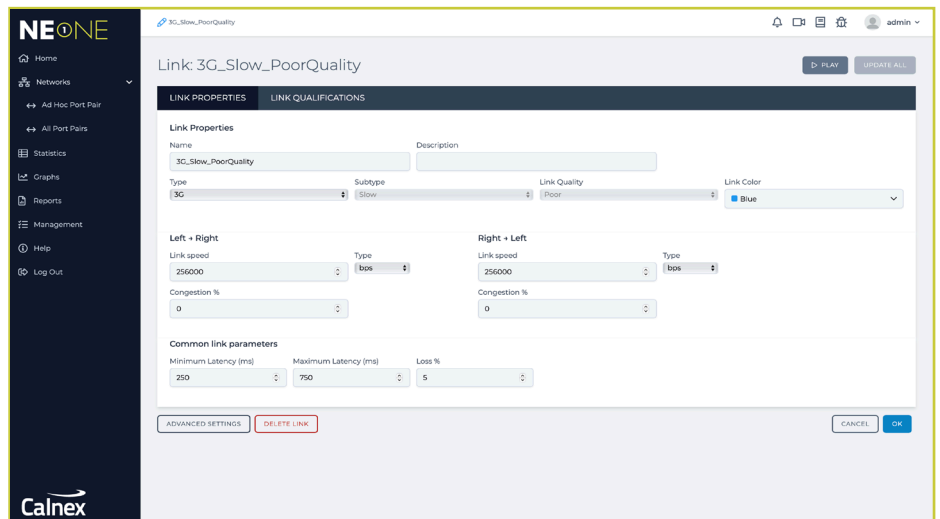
NEONE

Home
Networks
Ad Hoc Port Pair
All Port Pairs
Statistics
Graphs
Reports
Management
Help
Log Out

Calnex

3G_Slow_PoorQuality

admin

Link: 3G_Slow_PoorQuality

PLAY
UPDATE ALL

LINK PROPERTIES
LINK QUALIFICATIONS

Link Properties

Name
3G_Slow_PoorQuality

Description

Type
3G

Subtype
Slow

Link Quality
Poor

Link Color
Blue

Left → Right

Link speed
256000

Type
bps

Congestion %
0

Right → Left

Link speed
256000

Type
bps

Congestion %
0

Common link parameters

Minimum Latency (ms)
250

Maximum Latency (ms)
750

Loss %
5

ADVANCED SETTINGS
DELETE LINK
CANCEL
OK